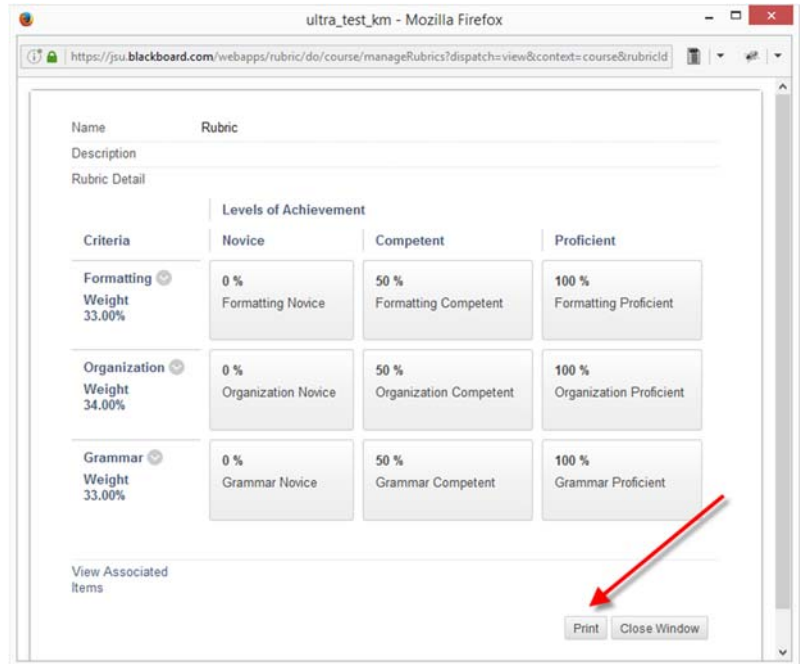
ultra_test_km - Mozilla Firefox

https://jsu.blackboard.com/webapps/rubric/do/course/manageRubrics?dispatch=view&context=course&rubricId

Name Rubric

Description

Rubric Detail

Levels of Achievement

| Criteria | Novice | Competent | Proficient |
|---|---|---|---|
| Formatting Weight 33.00% | 0 % Formatting Novice | 50 % Formatting Competent | 100 % Formatting Proficient |
| Organization Weight 34.00% | 0 % Organization Novice | 50 % Organization Competent | 100 % Organization Proficient |
| Grammar Weight 33.00% | 0 % Grammar Novice | 50 % Grammar Competent | 100 % Grammar Proficient |

View Associated Items

Print Close Window